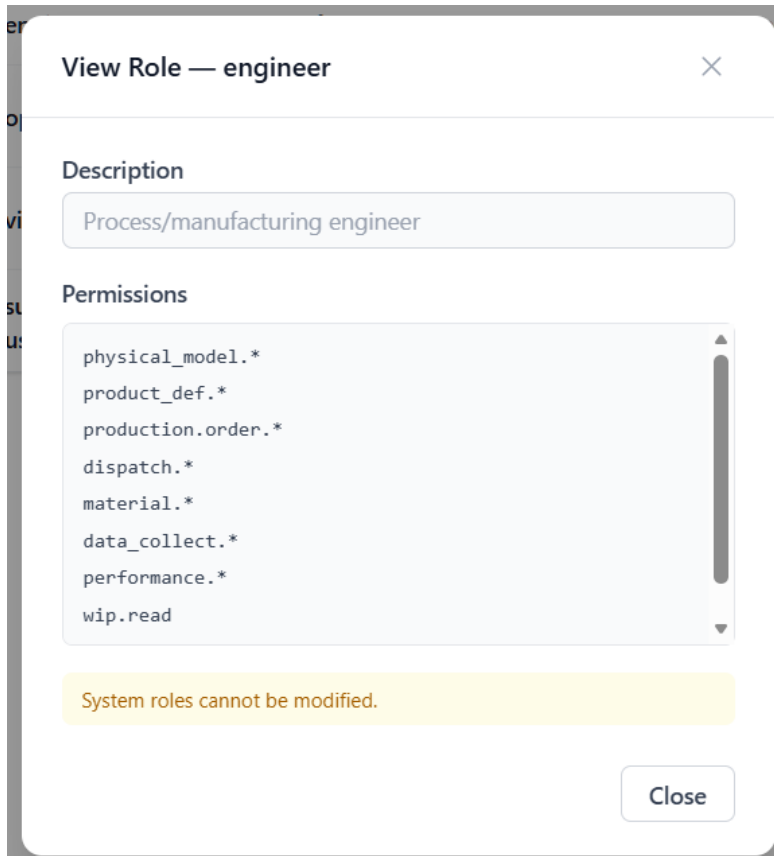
View Role — engineer

×

Description

Process/manufacturing engineer

Permissions

physical_model.*
product_def.*
production.order.*
dispatch.*
material.*
data_collect.*
performance.*
wip.read

System roles cannot be modified.

Close